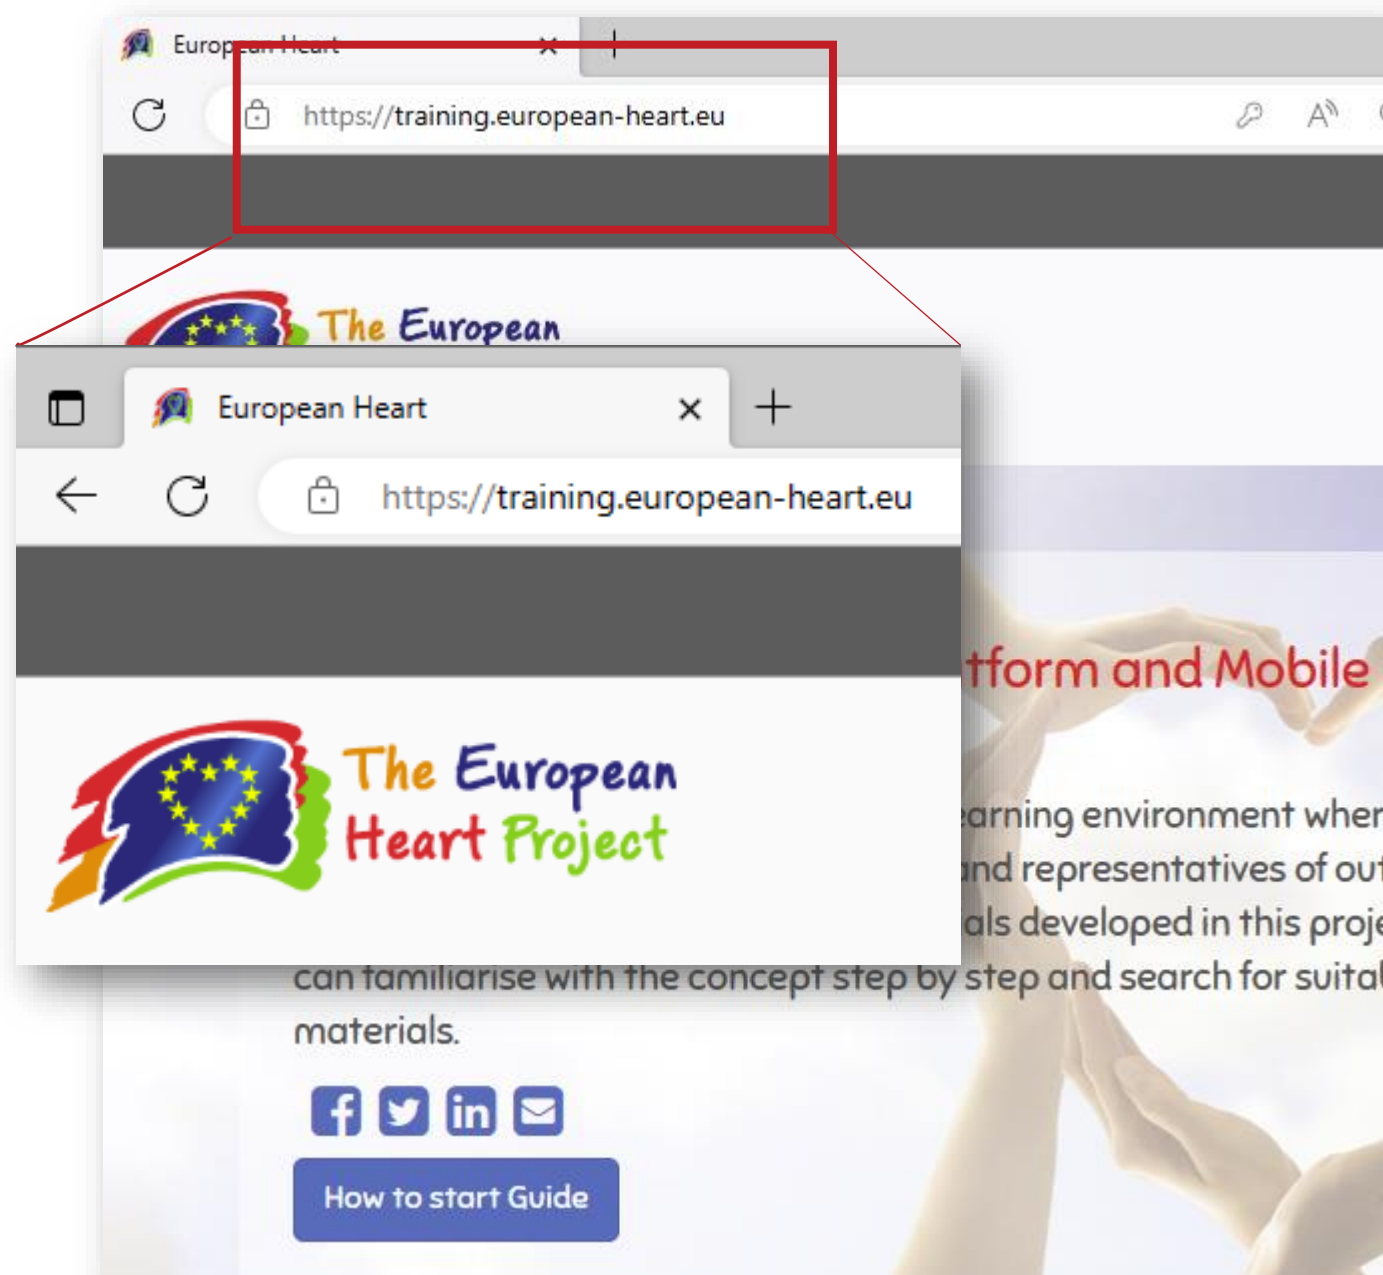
European Heart

https://training.european-heart.eu

The European

European Heart

https://training.european-heart.eu

The European Heart Project

tform and Mobile

earning environment wher

and representatives of out

als developed in this proje

can familiarise with the concept step by step and search for suital

materials.

How to start Guide